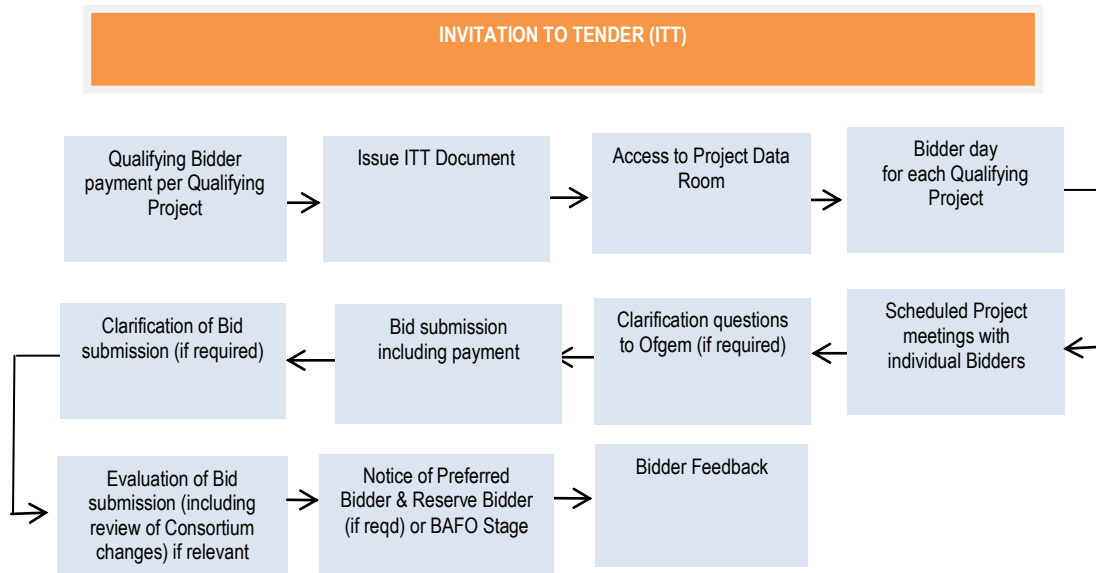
INVITATION TO TENDER (ITT)

Qualifying Bidder payment per Qualifying Project

Issue ITT Document

Access to Project Data Room

Bidder day for each Qualifying Project

Scheduled Project meetings with individual Bidders

Clarification questions to Ofgem (if required)

Bid submission including payment

Clarification of Bid submission (if required)

Evaluation of Bid submission (including review of Consortium changes) if relevant

Notice of Preferred Bidder & Reserve Bidder (if reqd) or BAFO Stage

Bidder Feedback